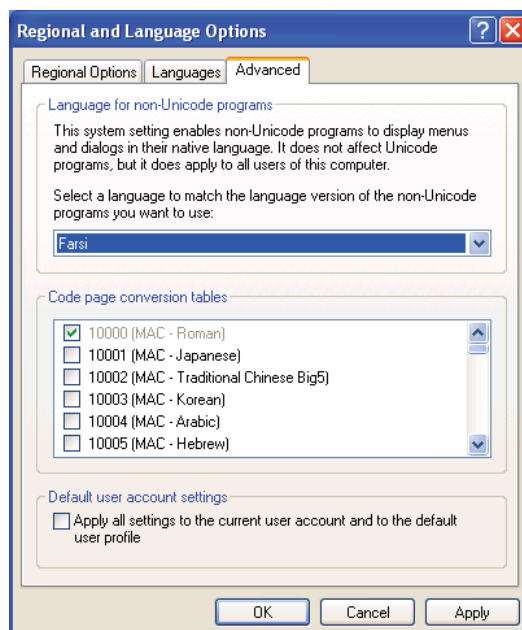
Regional and Language Options

?

X

Regional Options

Languages

Advanced

Language for non-Unicode programs

This system setting enables non-Unicode programs to display menus and dialogs in their native language. It does not affect Unicode programs, but it does apply to all users of this computer.

Select a language to match the language version of the non-Unicode programs you want to use:

Farsi

Code page conversion tables

10000 (MAC - Roman)
10001 (MAC - Japanese)
10002 (MAC - Traditional Chinese Big5)
10003 (MAC - Korean)
10004 (MAC - Arabic)
10005 (MAC - Hebrew)

Default user account settings

Apply all settings to the current user account and to the default user profile

OK

Cancel

Apply